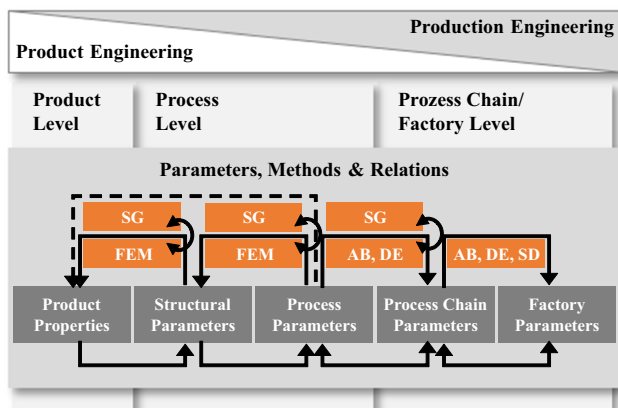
Production Engineering

Product Engineering

Product Level

Process Level

Prozess Chain/ Factory Level

Parameters, Methods & Relations

SG

SG

SG

FEM

FEM

AB, DE

AB, DE, SD

Product Properties

Structural Parameters

Process Parameters

Process Chain Parameters

Factory Parameters